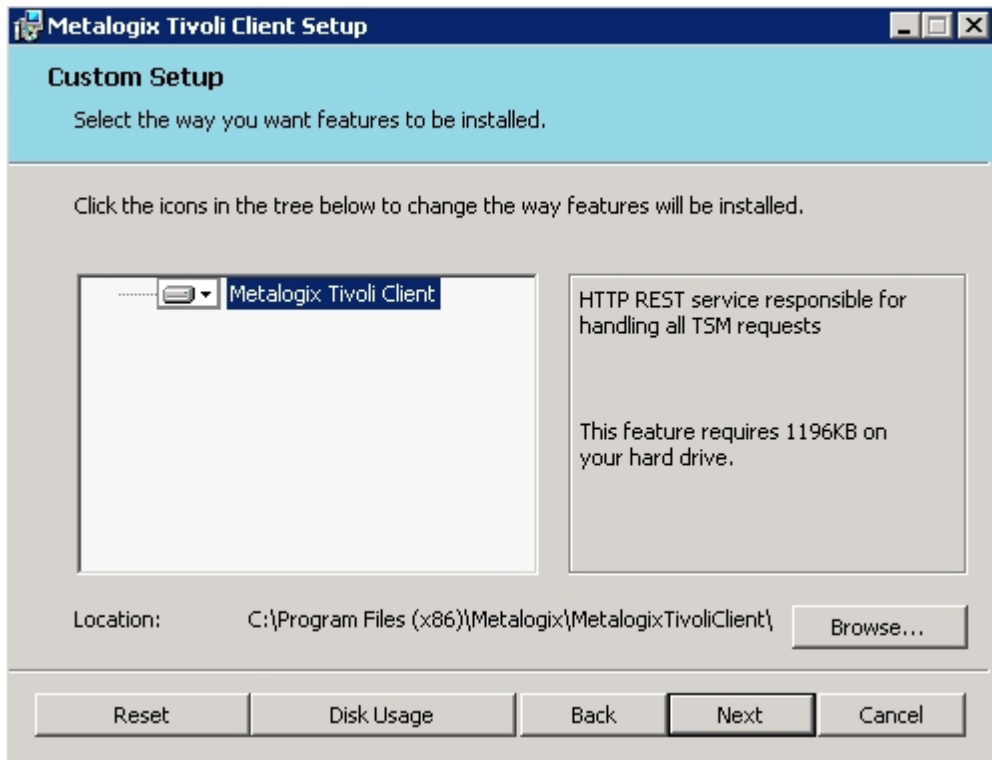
Metalogix Tivoli Client Setup

Custom Setup

Select the way you want features to be installed.

Click the icons in the tree below to change the way features will be installed.

Metalogix Tivoli Client

HTTP REST service responsible for handling all TSM requests

This feature requires 1196KB on your hard drive.

Location: C:\Program Files (x86)\Metalogix\MetalogixTivoliClient\

Browse...

Reset

Disk Usage

Back

Next

Cancel